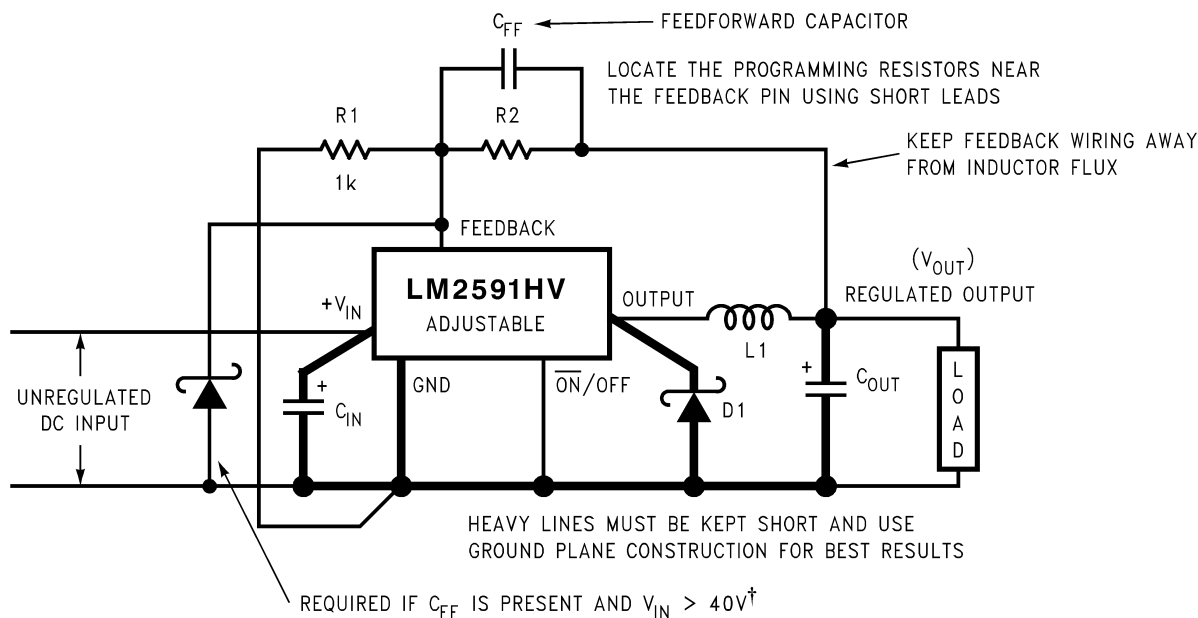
$C_{FF}$ FEEDFORWARD CAPACITOR

LOCATE THE PROGRAMMING RESISTORS NEAR THE FEEDBACK PIN USING SHORT LEADS

R1

1k

R2

KEEP FEEDBACK WIRING AWAY FROM INDUCTOR FLUX

FEEDBACK

LM2591HV

ADJUSTABLE

$+V_{IN}$

OUTPUT

$(V_{OUT})$

REGULATED OUTPUT

L1

UNREGULATED DC INPUT

+

$C_{IN}$

GND

$\overline{ON}$/OFF

D1

+

$C_{OUT}$

LOAD

HEAVY LINES MUST BE KEPT SHORT AND USE GROUND PLANE CONSTRUCTION FOR BEST RESULTS

REQUIRED IF $C_{FF}$ IS PRESENT AND $V_{IN} > 40V^{\dagger}$